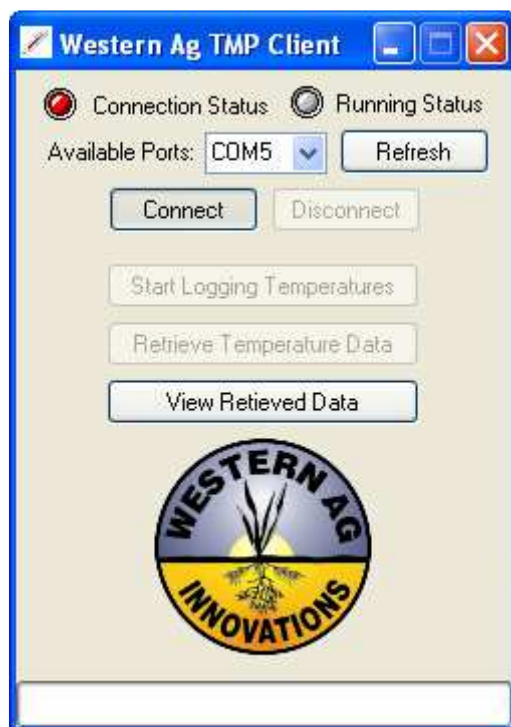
Western Ag TMP Client

Connection Status Running Status

Available Ports: COM5 Refresh

Connect Disconnect

Start Logging Temperatures

Retrieve Temperature Data

View Retieved Data

WESTERN AG

INNOVATIONS